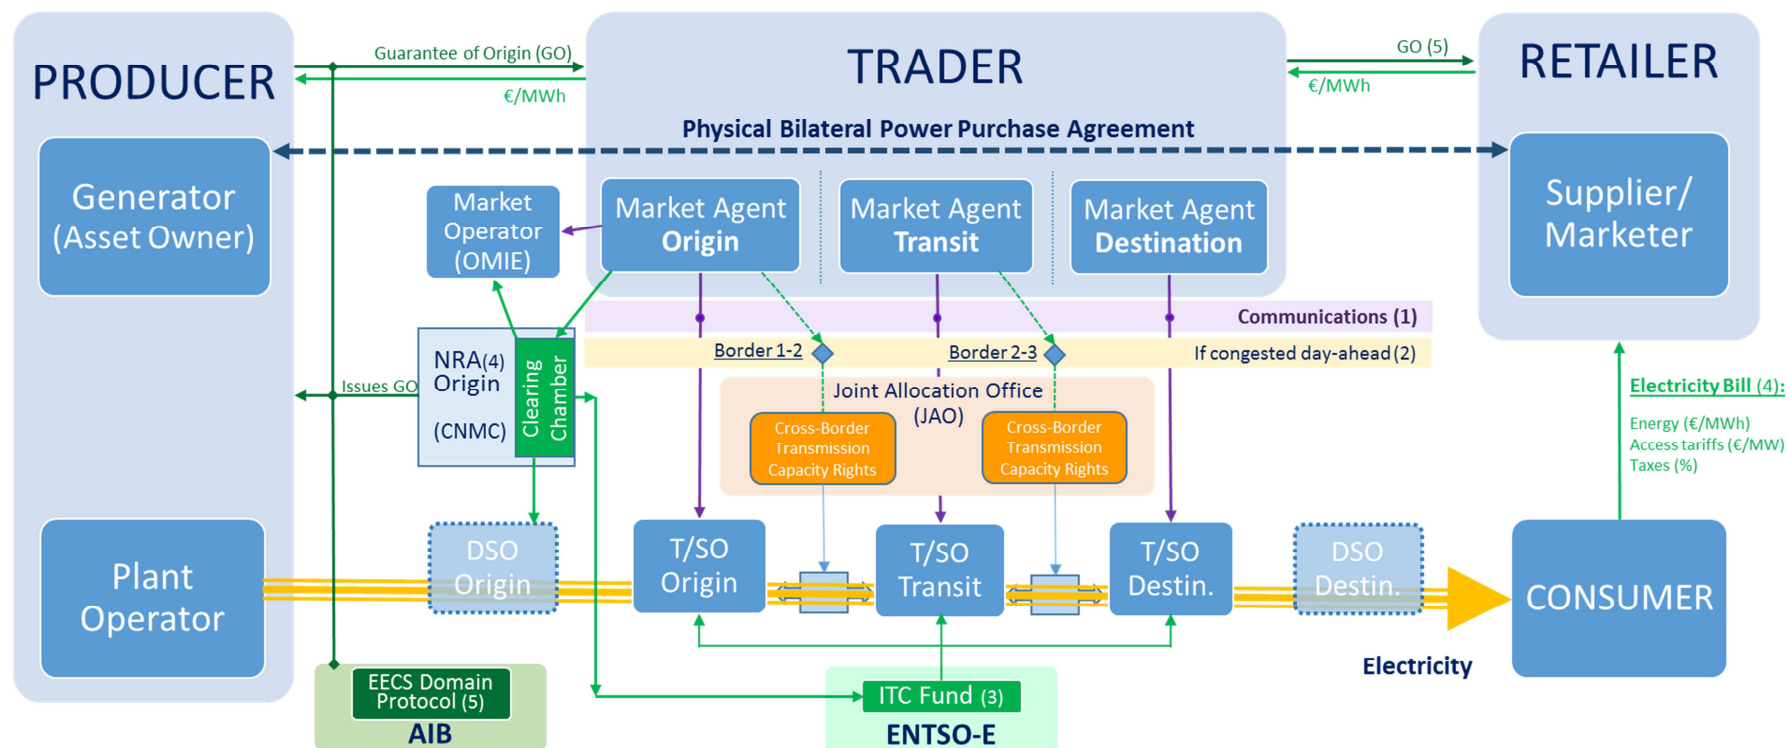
PRODUCER

Guarantee of Origin (GO)

€/MWh

TRADER

GO (5)

€/MWh

RETAILER

Physical Bilateral Power Purchase Agreement

Generator (Asset Owner)

Market Operator (OMIE)

Market Agent Origin

Market Agent Transit

Market Agent Destination

Supplier/ Marketer

Communications (1)

Border 1-2

Border 2-3

If congested day-ahead (2)

NRA(4) Origin (CNMC)

Clearing Chamber

Issues GO

Joint Allocation Office (JAO)

Cross-Border Transmission Capacity Rights

Cross-Border Transmission Capacity Rights

Electricity Bill (4):

Energy (€/MWh)
Access tariffs (€/MW)
Taxes (%)

Plant Operator

DSO Origin

T/SO Origin

T/SO Transit

T/SO Destin.

DSO Destin.

CONSUMER

Electricity

EECS Domain Protocol (5)

AIB

ITC Fund (3)

ENTSO-E